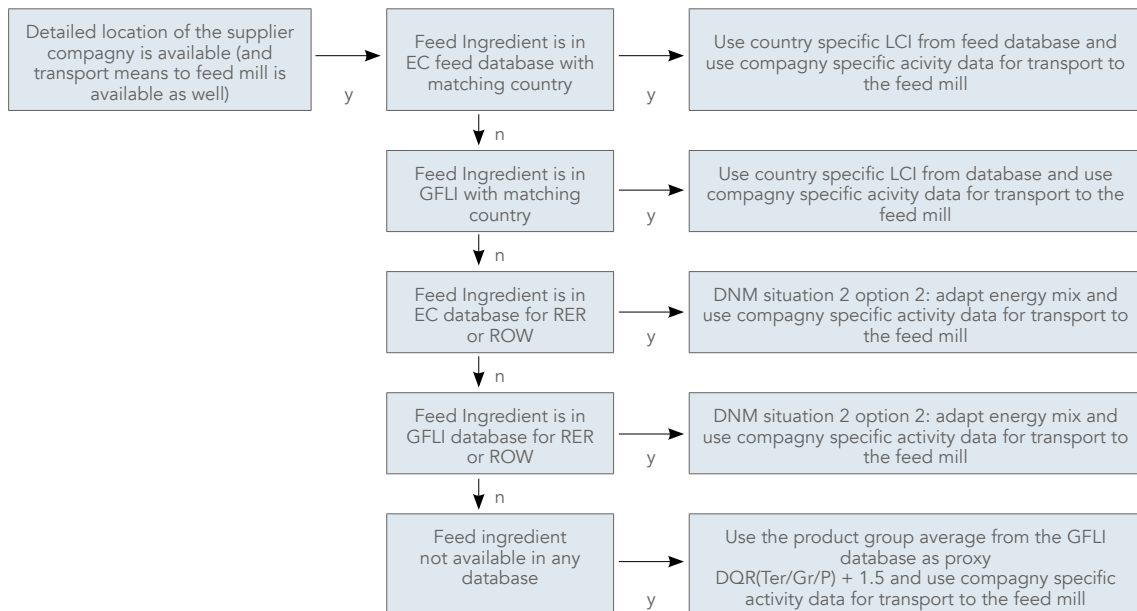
Detailed location of the supplier compagny is available (and transport means to feed mill is available as well)

y

Feed Ingredient is in EC feed database with matching country

y

Use country specific LCI from feed database and use compagny specific activity data for transport to the feed mill

n

Feed Ingredient is in GFLI with matching country

y

Use country specific LCI from database and use compagny specific acivity data for transport to the feed mill

n

Feed Ingredient is in EC database for RER or ROW

y

DNM situation 2 option 2: adapt energy mix and use compagny specific activity data for transport to the feed mill

n

Feed Ingredient is in GFLI database for RER or ROW

y

DNM situation 2 option 2: adapt energy mix and use compagny specific activity data for transport to the feed mill

n

Feed ingredient not available in any database

y

Use the product group average from the GFLI database as proxy DQR(Ter/Gr/P) + 1.5 and use compagny specific activity data for transport to the feed mill